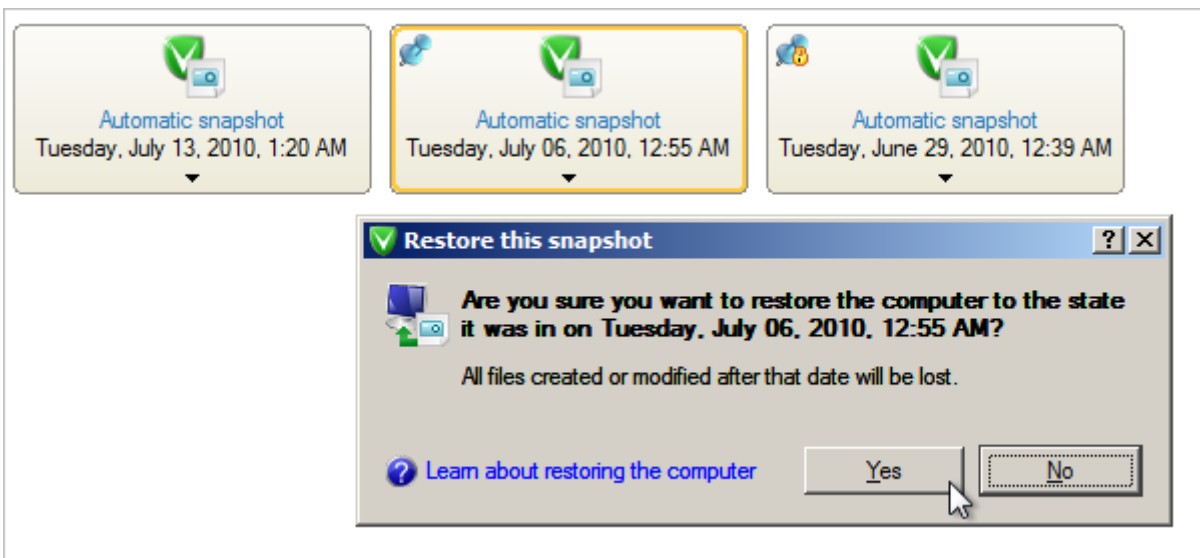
Automatic snapshot
Tuesday, July 13, 2010, 1:20 AM

Automatic snapshot
Tuesday, July 06, 2010, 12:55 AM

Automatic snapshot
Tuesday, June 29, 2010, 12:39 AM

Restore this snapshot

?

Are you sure you want to restore the computer to the state it was in on Tuesday, July 06, 2010, 12:55 AM?

All files created or modified after that date will be lost.

Learn about restoring the computer

Yes

No